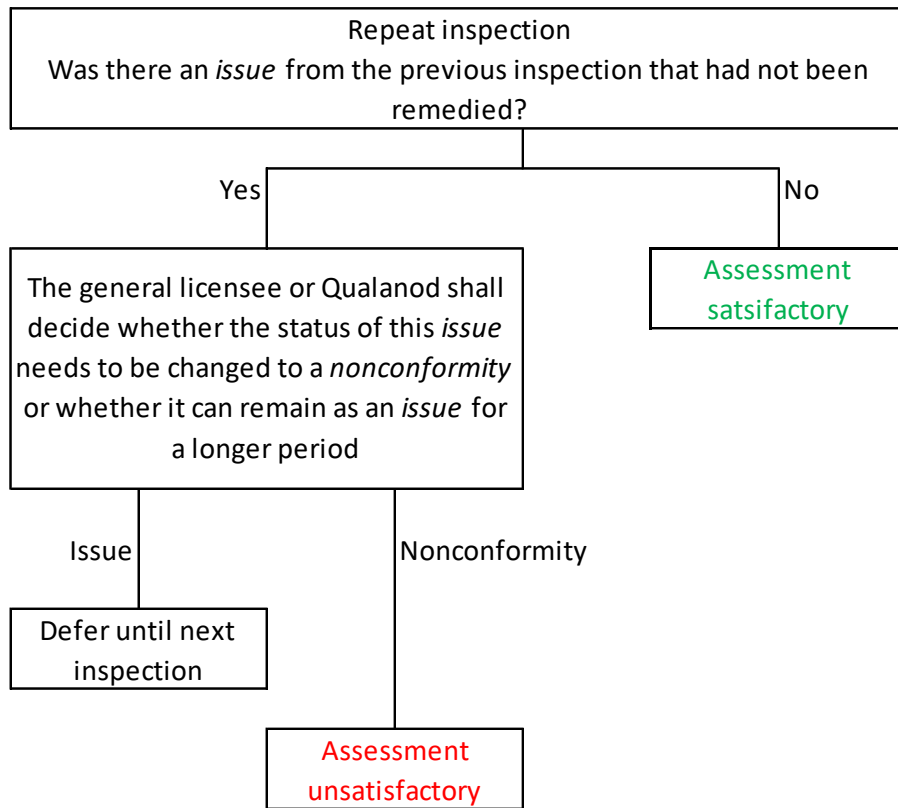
Repeat inspection
Was there an issue from the previous inspection that had not been remedied?

Yes

No

The general licensee or Qualanod shall decide whether the status of this issue needs to be changed to a nonconformity or whether it can remain as an issue for a longer period

Assessment satsifactory

Issue

Nonconformity

Defer until next inspection

Assessment unsatisfactory